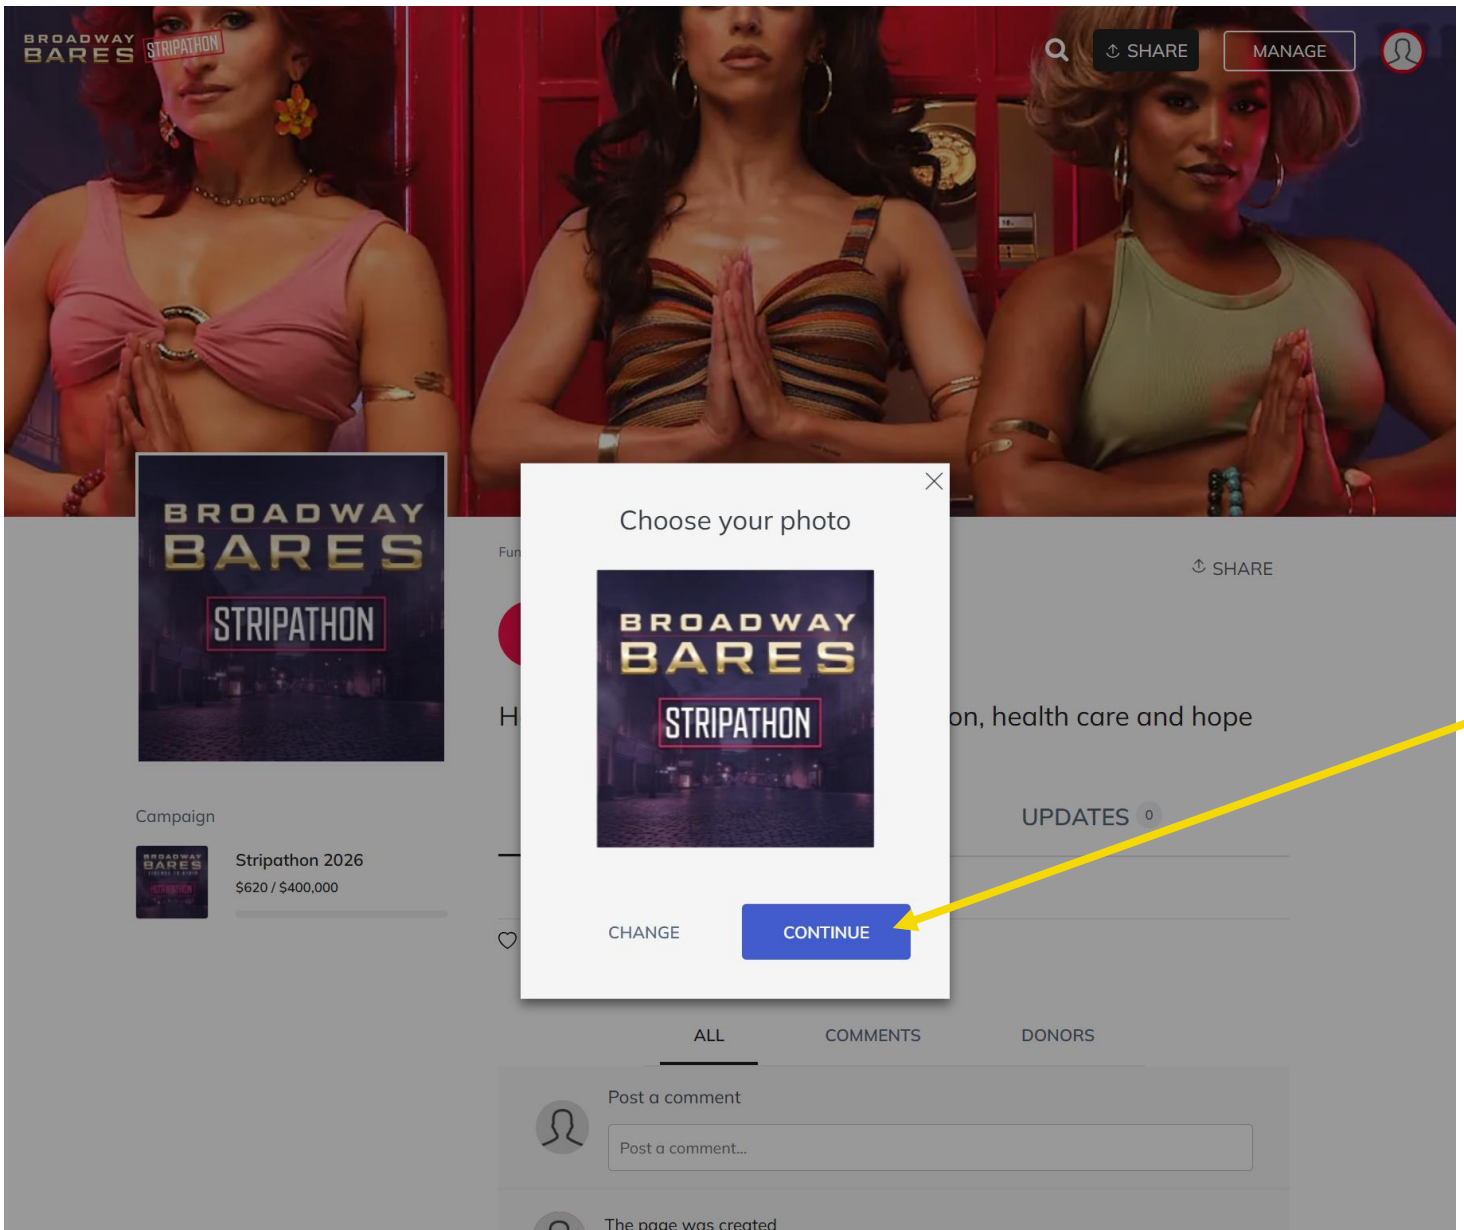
BROADWAY BARES STRIPATHON

SHARE

MANAGE

BROADWAY BARES STRIPATHON

Fun

SHARE

H

on, health care and hope

Campaign

BROADWAY BARES STRIPATHON

Stripathon 2026

\$620 / \$400,000

UPDATES 0

Choose your photo

BROADWAY BARES STRIPATHON

CHANGE

CONTINUE

ALL

COMMENTS

DONORS

Post a comment

Post a comment...

The page was created